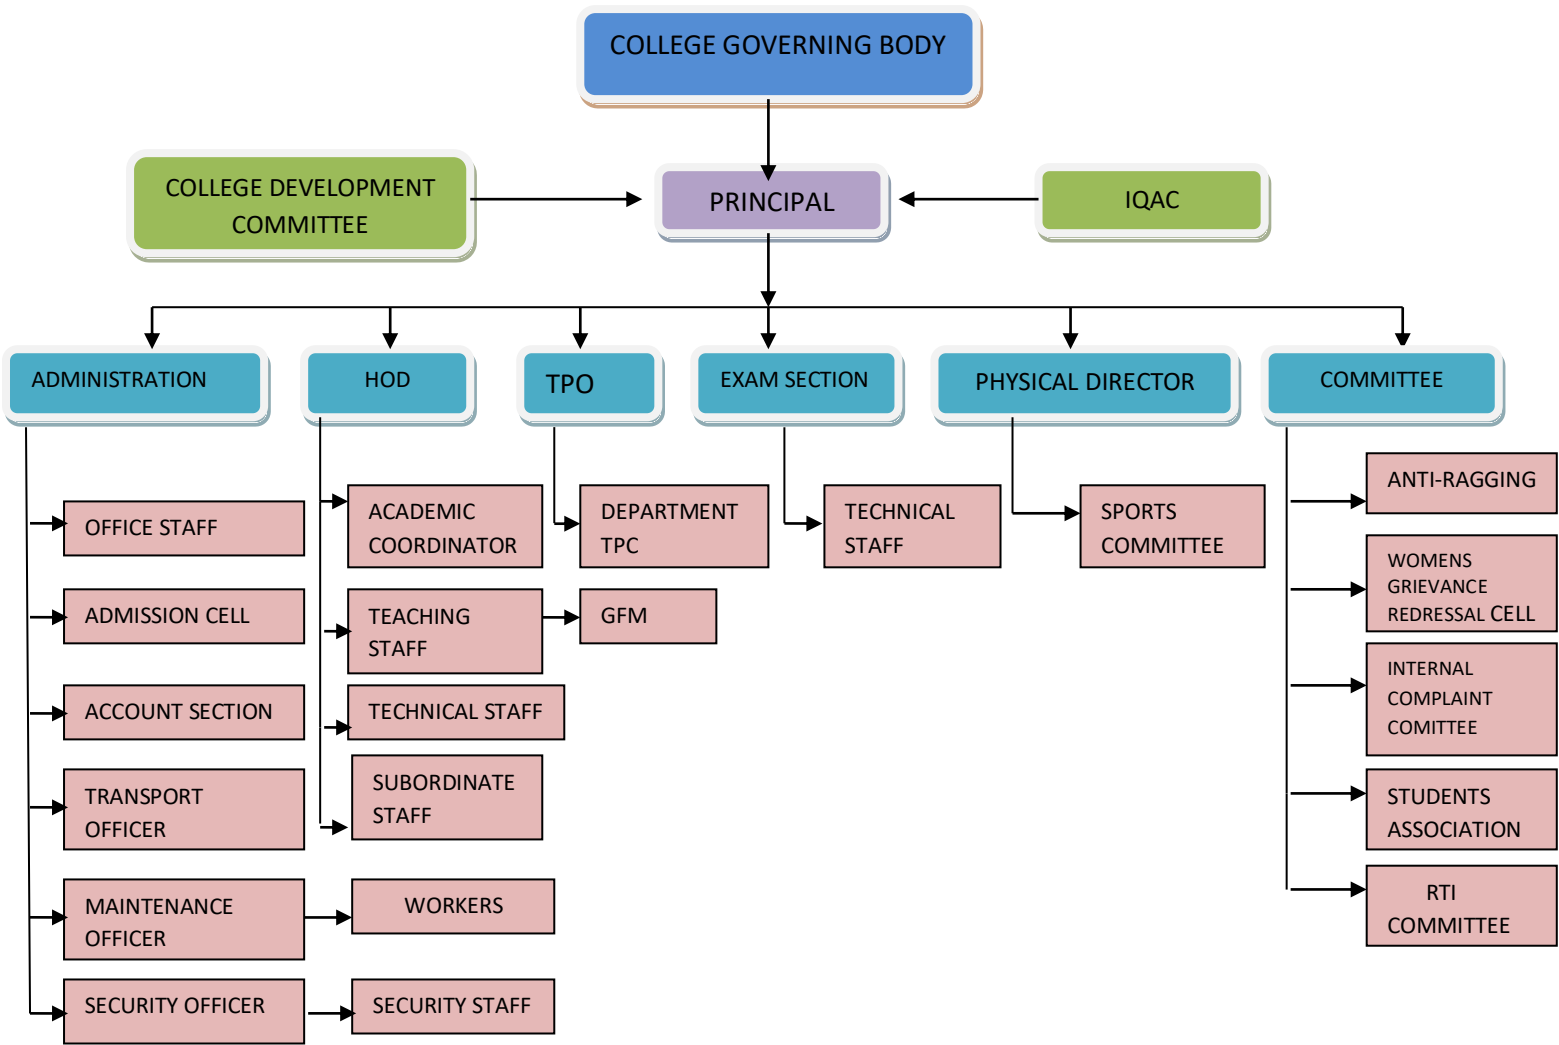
COLLEGE GOVERNING BODY

COLLEGE DEVELOPMENT COMMITTEE

PRINCIPAL

IQAC

ADMINISTRATION

HOD

TPO

EXAM SECTION

PHYSICAL DIRECTOR

COMMITTEE

OFFICE STAFF

ADMISSION CELL

ACCOUNT SECTION

TRANSPORT OFFICER

MAINTENANCE OFFICER

SECURITY OFFICER

ACADEMIC COORDINATOR

TEACHING STAFF

TECHNICAL STAFF

SUBORDINATE STAFF

WORKERS

SECURITY STAFF

DEPARTMENT TPC

GFM

TECHNICAL STAFF

SPORTS COMMITTEE

ANTI-RAGGING

WOMENS GRIEVANCE REDRESSAL CELL

INTERNAL COMPLAINT COMITTEE

STUDENTS ASSOCIATION

RTI COMMITTEE